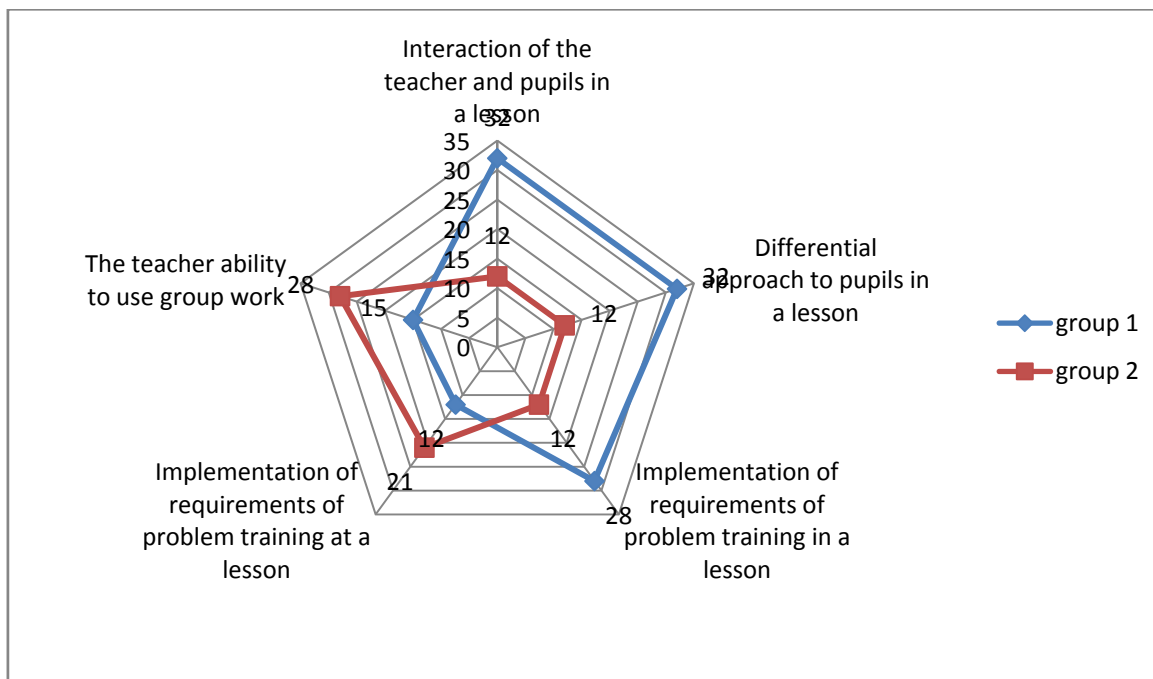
Interaction of the teacher and pupils in a lesson

32

35
30
25
20
15
10
5
0

12

Differential approach to pupils in a lesson

32

12

The teacher ability to use group work

28

15

Implementation of requirements of problem training at a lesson

21

12

Implementation of requirements of problem training in a lesson

28

12

group 1

group 2